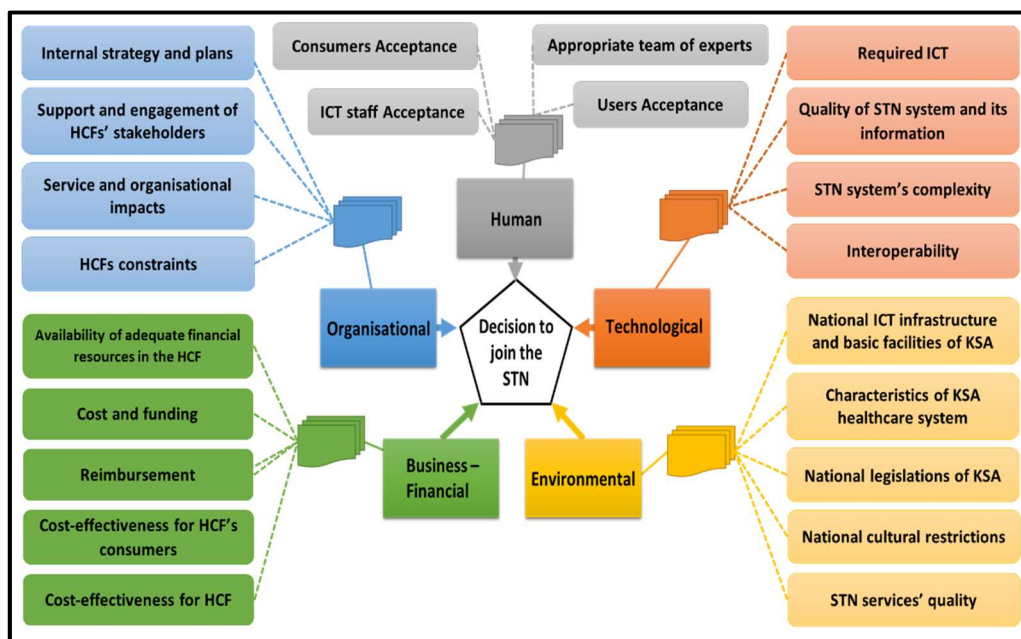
Internal strategy and plans

Support and engagement of HCFs' stakeholders

Service and organisational impacts

HCFs constraints

Consumers Acceptance

Appropriate team of experts

ICT staff Acceptance

Users Acceptance

Required ICT

Quality of STN system and its information

STN system's complexity

Interoperability

Human

Organisational

Decision to join the STN

Technological

Availability of adequate financial resources in the HCF

Cost and funding

Reimbursement

Cost-effectiveness for HCF's consumers

Cost-effectiveness for HCF

Business – Financial

Environmental

National ICT infrastructure and basic facilities of KSA

Characteristics of KSA healthcare system

National legislations of KSA

National cultural restrictions

STN services' quality